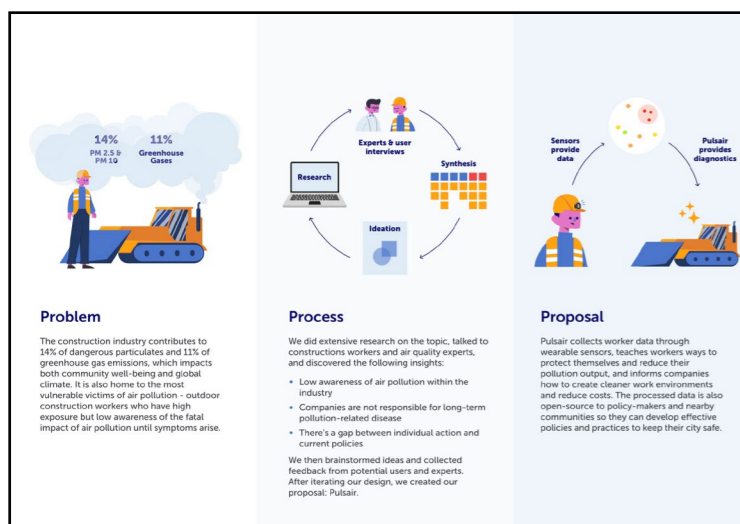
14%
PM 2.5 & PM 10

11%
Greenhouse Gases

Problem

The construction industry contributes to 14% of dangerous particulates and 11% of greenhouse gas emissions, which impacts both community well-being and global climate. It is also home to the most vulnerable victims of air pollution - outdoor construction workers who have high exposure but low awareness of the fatal impact of air pollution until symptoms arise.

Experts & user interviews

Synthesis

Research

Ideation

Process

We did extensive research on the topic, talked to constructions workers and air quality experts, and discovered the following insights:

• Low awareness of air pollution within the industry
• Companies are not responsible for long-term pollution-related disease
• There's a gap between individual action and current policies

We then brainstormed ideas and collected feedback from potential users and experts. After iterating our design, we created our proposal: Pulsair.

Sensors provide data

Pulsair provides diagnostics

Proposal

Pulsair collects worker data through wearable sensors, teaches workers ways to protect themselves and reduce their pollution output, and informs companies how to create cleaner work environments and reduce costs. The processed data is also open-source to policy-makers and nearby communities so they can develop effective policies and practices to keep their city safe.